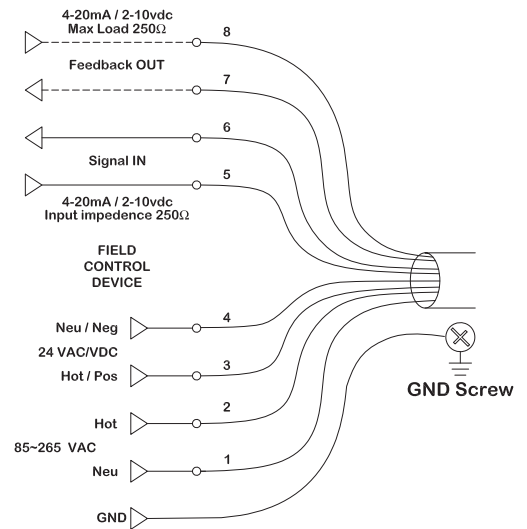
4-20mA / 2-10vdc
Max Load 250Ω

8

Feedback OUT

7

6

Signal IN

5

4-20mA / 2-10vdc
Input impedence 250Ω

FIELD
CONTROL
DEVICE

Neu / Neg

4

24 VAC/VDC

Hot / Pos

3

Hot

2

85~265 VAC

Neu

1

GND

GND Screw